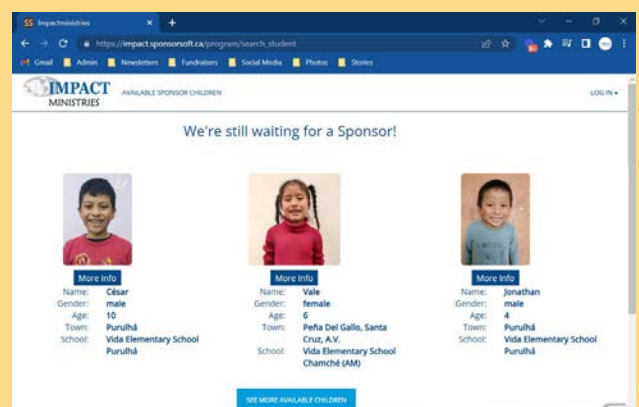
SS Impactministries

https://impact.sponsorsoft.ca/program/search_student

Gmail | Admin | Newsletters | Fundraisers | Social Media | Photos | Stories

IMPACT MINISTRIES

AVAILABLE SPONSOR CHILDREN

LOG IN

We're still waiting for a Sponsor!

More Info
Name: César
Gender: male
Age: 10
Town: Purulhá
School: Vida Elementary School Purulhá

More Info
Name: Vale
Gender: female
Age: 6
Town: Peña Del Gallo, Santa Cruz, A.V.
School: Vida Elementary School Chamché (AM)

More Info
Name: Jonathan
Gender: male
Age: 4
Town: Purulhá
School: Vida Elementary School Purulhá

SEE MORE AVAILABLE CHILDREN